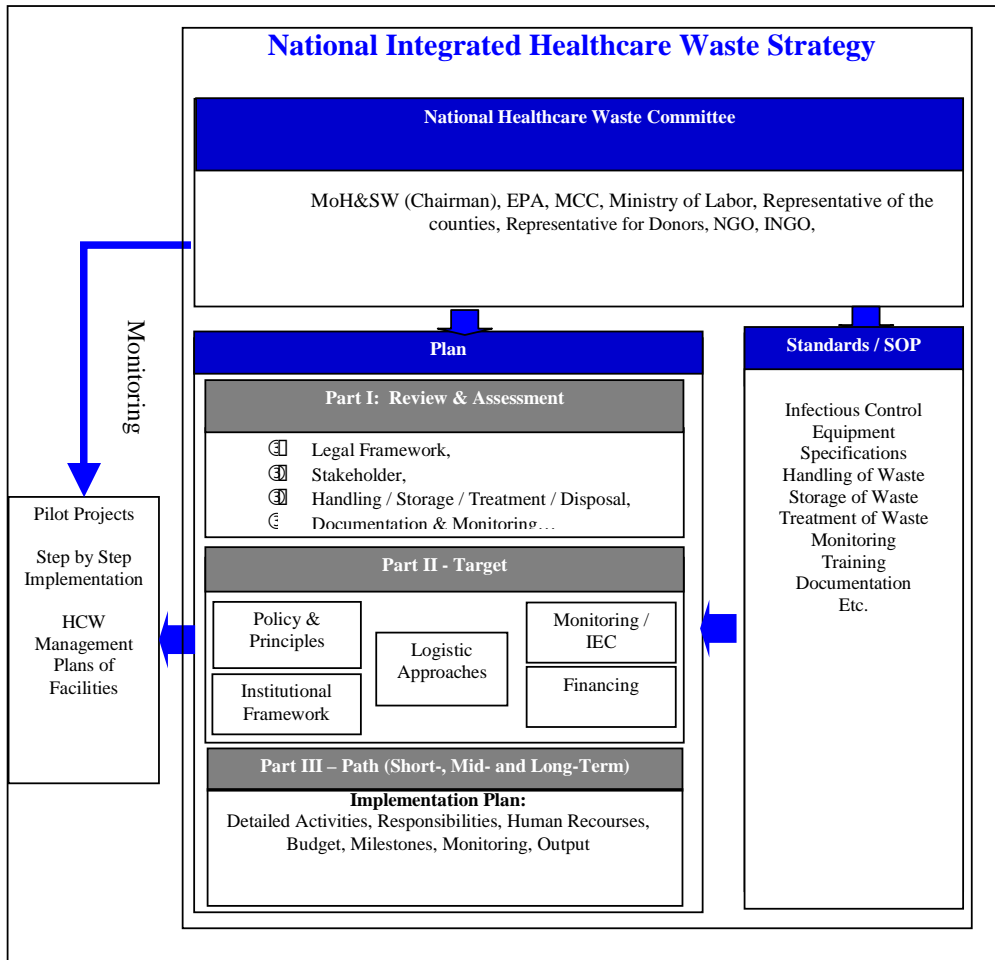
National Integrated Healthcare Waste Strategy

National Healthcare Waste Committee

MoH&SW (Chairman), EPA, MCC, Ministry of Labor, Representative of the counties, Representative for Donors, NGO, INGO,

Monitoring

Plan

Part I: Review & Assessment

Legal Framework,
Stakeholder,
Handling / Storage / Treatment / Disposal,
Documentation & Monitoring…

Part II - Target

Policy & Principles

Logistic Approaches

Monitoring / IEC

Institutional Framework

Financing

Part III – Path (Short-, Mid- and Long-Term)

Implementation Plan:
Detailed Activities, Responsibilities, Human Recourses, Budget, Milestones, Monitoring, Output

Standards / SOP

Infectious Control
Equipment
Specifications
Handling of Waste
Storage of Waste
Treatment of Waste
Monitoring
Training
Documentation
Etc.

Pilot Projects

Step by Step Implementation

HCW Management Plans of Facilities